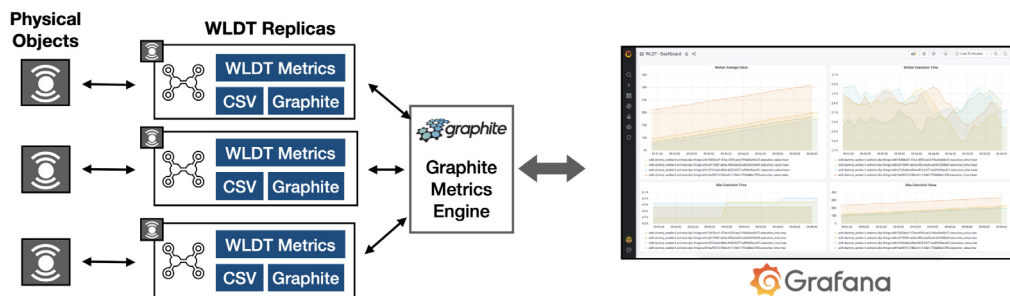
Physical Objects

WLDT Replicas

WLDT Metrics
CSV
Graphite

WLDT Metrics
CSV
Graphite

WLDT Metrics
CSV
Graphite

graphite

Graphite Metrics Engine

WLDT - Dashboard

Worker Average Value

Worker Execution Time

Max Execution Time

Max Execution Value

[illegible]

Grafana